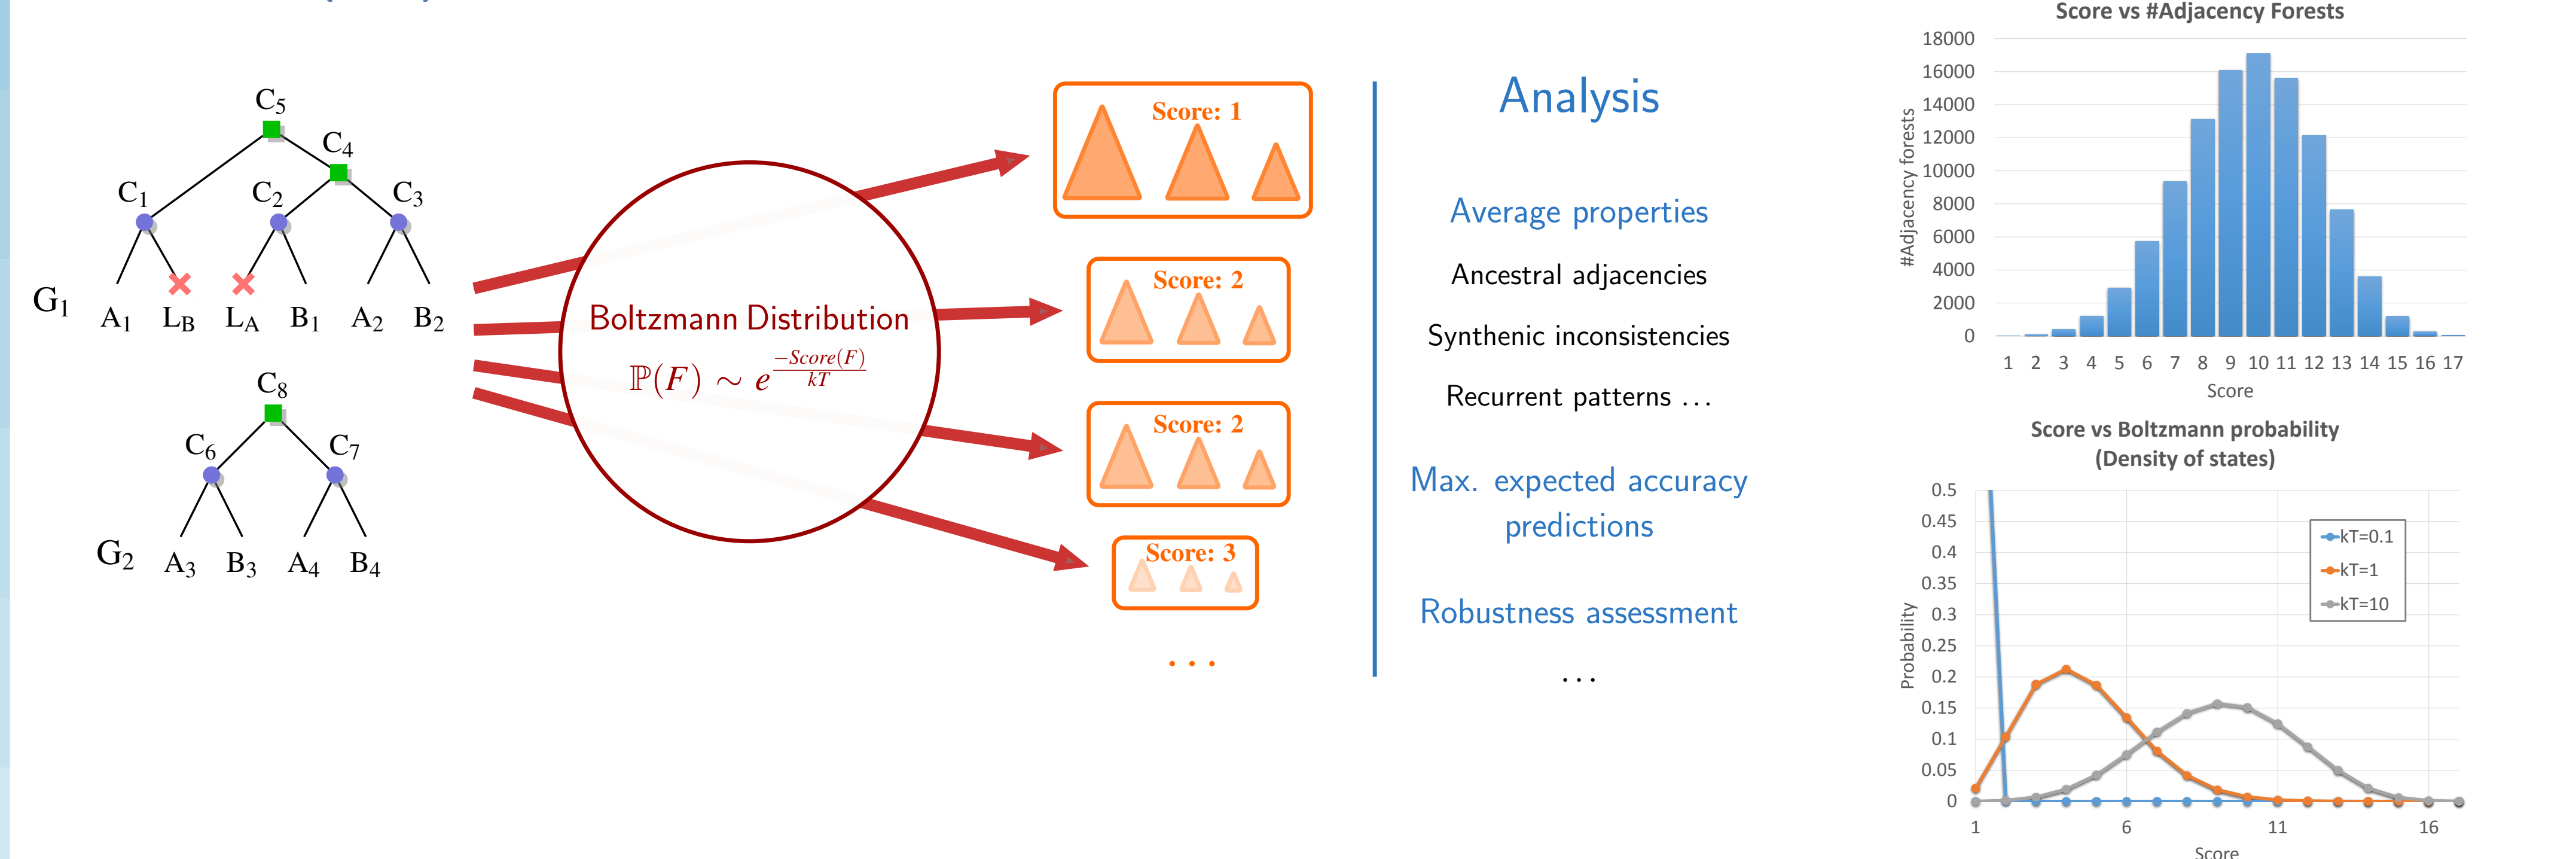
$C_5$

$C_4$

$C_1$

$C_2$

$C_3$

$G_1$ $A_1$ $L_B$ $L_A$ $B_1$ $A_2$ $B_2$

$C_8$

$C_6$

$C_7$

$G_2$ $A_3$ $B_3$ $A_4$ $B_4$

Boltzmann Distribution

$\mathbb{P}(F) \sim e^{\frac{-Score(F)}{kT}}$

Score: 1

Score: 2

Score: 2

Score: 3

. . .

Analysis

Average properties

Ancestral adjacencies

Synthenic inconsistencies

Recurrent patterns . . .

Max. expected accuracy predictions

Robustness assessment

. . .

Score vs #Adjacency Forests

#Adjacency forests

18000
16000
14000
12000
10000
8000
6000
4000
2000
0

1 2 3 4 5 6 7 8 9 10 11 12 13 14 15 16 17

Score

Score vs Boltzmann probability
(Density of states)

Probability

0.5
0.45
0.4
0.35
0.3
0.25
0.2
0.15
0.1
0.05
0

kT=0.1
kT=1
kT=10

1 6 11 16

Score